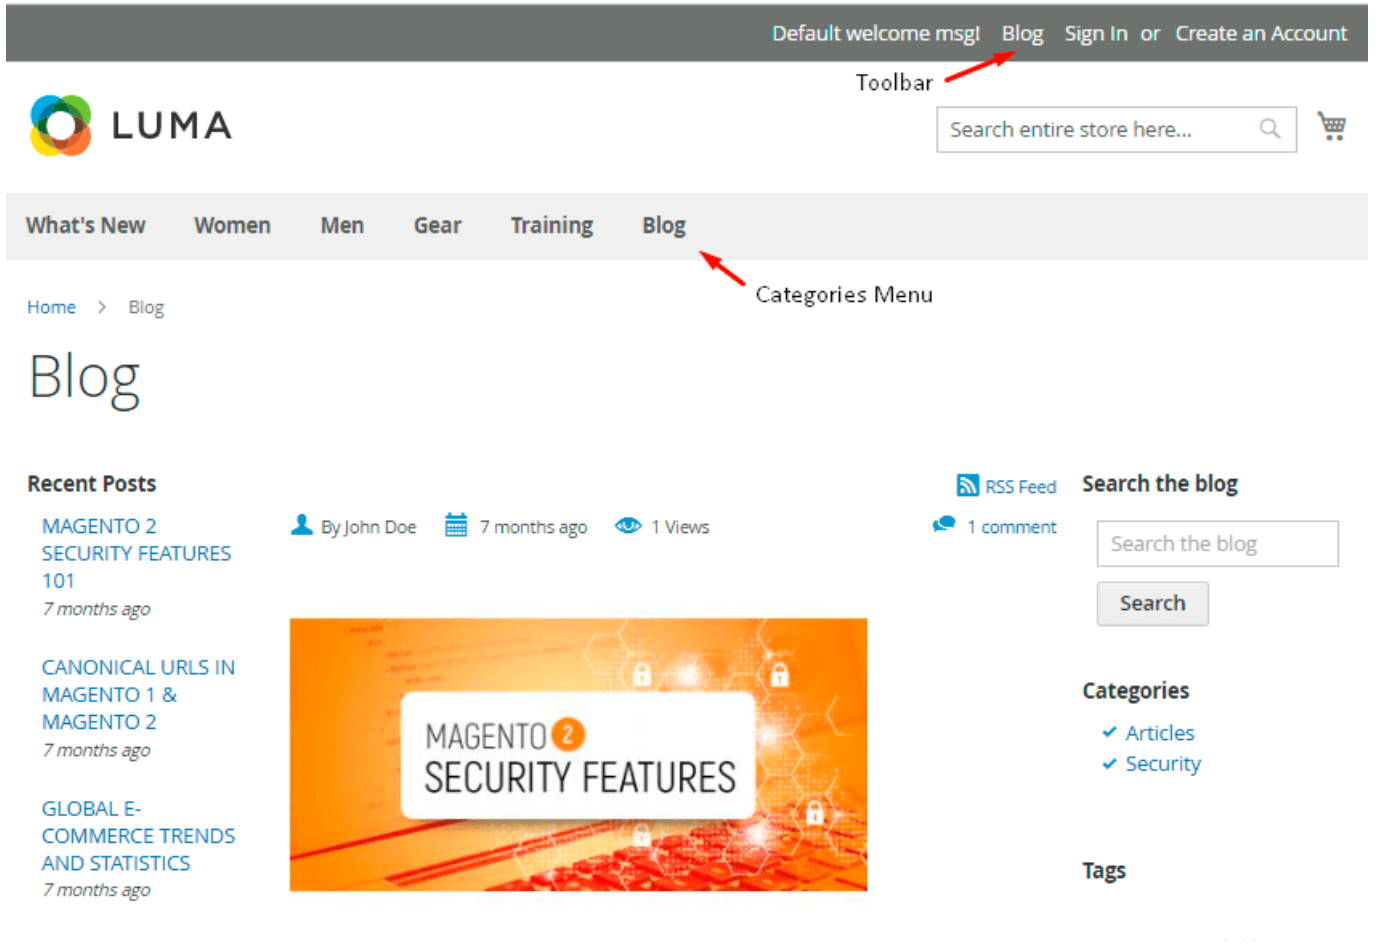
Default welcome msg! Blog Sign In or Create an Account

Toolbar

LUMA

Search entire store here...

What's New Women Men Gear Training Blog

Categories Menu

Home > Blog

Blog

Recent Posts

MAGENTO 2 SECURITY FEATURES 101
7 months ago

CANONICAL URLS IN MAGENTO 1 & MAGENTO 2
7 months ago

GLOBAL E-COMMERCE TRENDS AND STATISTICS
7 months ago

RSS Feed

By John Doe 7 months ago 1 Views 1 comment

MAGENTO 2
SECURITY FEATURES

Search the blog

Search the blog

Search

Categories

Articles
Security

Tags